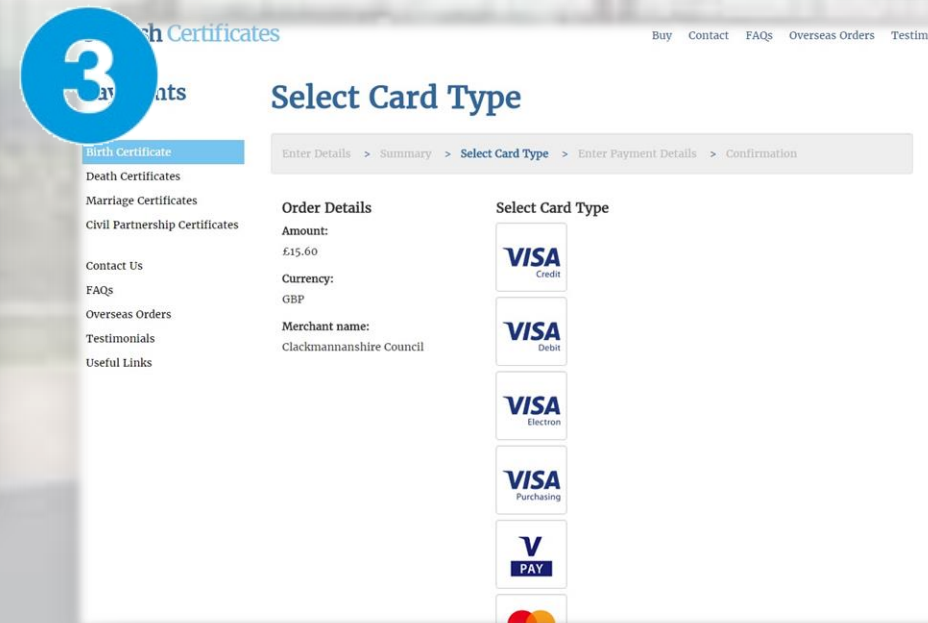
3

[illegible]sh Certificates

Buy Contact FAQs Overseas Orders Testim

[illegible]av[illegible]nts

Birth Certificate
Death Certificates
Marriage Certificates
Civil Partnership Certificates

Contact Us
FAQs
Overseas Orders
Testimonials
Useful Links

Select Card Type

Enter Details > Summary > Select Card Type > Enter Payment Details > Confirmation

Order Details
Amount:
£15.60
Currency:
GBP
Merchant name:
Clackmannanshire Council

Select Card Type

VISA Credit

VISA Debit

VISA Electron

VISA Purchasing

V PAY